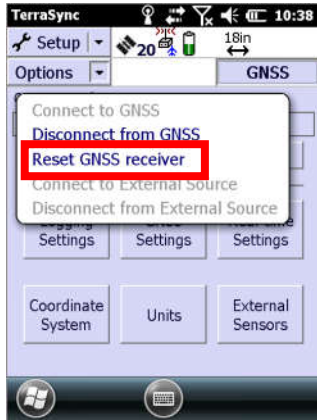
TerraSync 10:38

Setup 20 18in

Options GNSS

Connect to GNSS
Disconnect from GNSS
Reset GNSS receiver
Connect to External Source
Disconnect from External Source

Logging Settings
GNSS Settings
Real-time Settings

Coordinate System
Units
External Sensors